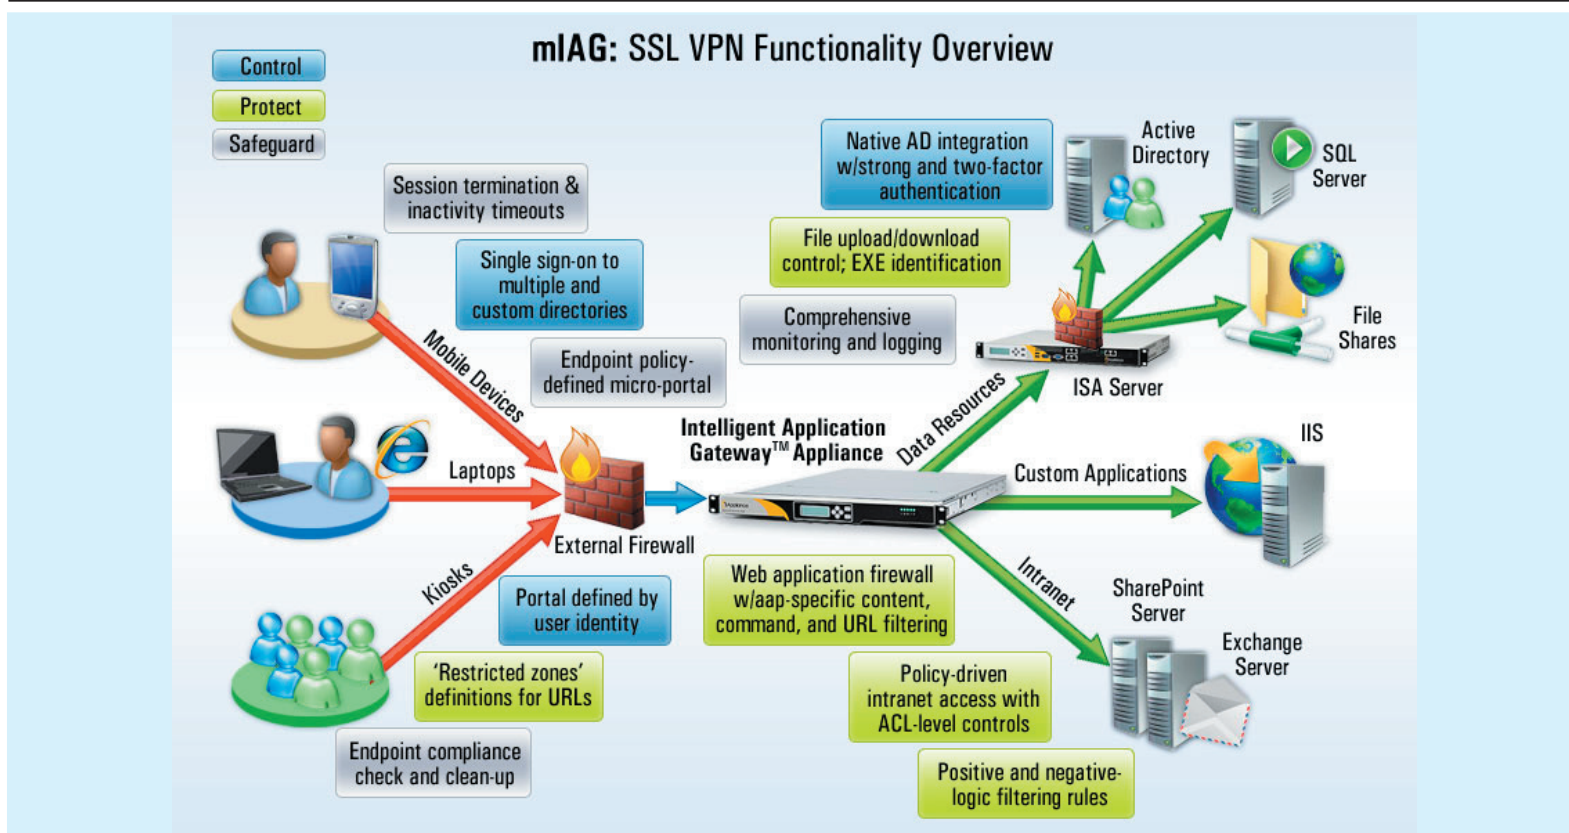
mIAG: SSL VPN Functionality Overview

Control
Protect
Safeguard

Session termination & inactivity timeouts

Single sign-on to multiple and custom directories

Endpoint policy-defined micro-portal

Native AD integration w/strong and two-factor authentication

File upload/download control; EXE identification

Comprehensive monitoring and logging

Active Directory

SQL Server

File Shares

ISA Server

IIS

Mobile Devices

Laptops

Kiosks

Intelligent Application Gateway™ Appliance

Data Resources

Custom Applications

Intranet

External Firewall

Portal defined by user identity

Web application firewall w/aap-specific content, command, and URL filtering

'Restricted zones' definitions for URLs

Endpoint compliance check and clean-up

SharePoint Server

Exchange Server

Policy-driven intranet access with ACL-level controls

Positive and negative-logic filtering rules